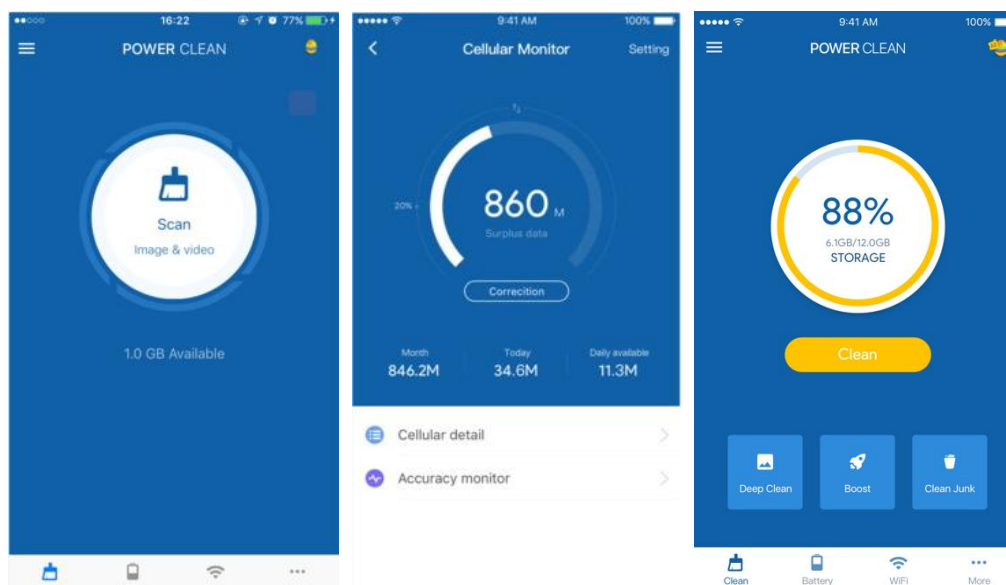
16:22 77%

POWER CLEAN

Scan

Image & video

1.0 GB Available

9:41 AM 100%

Cellular Monitor

Setting

20%

860 M

Surplus data

Correcition

Month
846.2M

Today
34.6M

Daily available
11.3M

Cellular detail

Accuracy monitor

9:41 AM 100%

POWER CLEAN

88%

6.1GB/12.0GB

STORAGE

Clean

Deep Clean

Boost

Clean Junk

Clean

Battery

WiFi

More